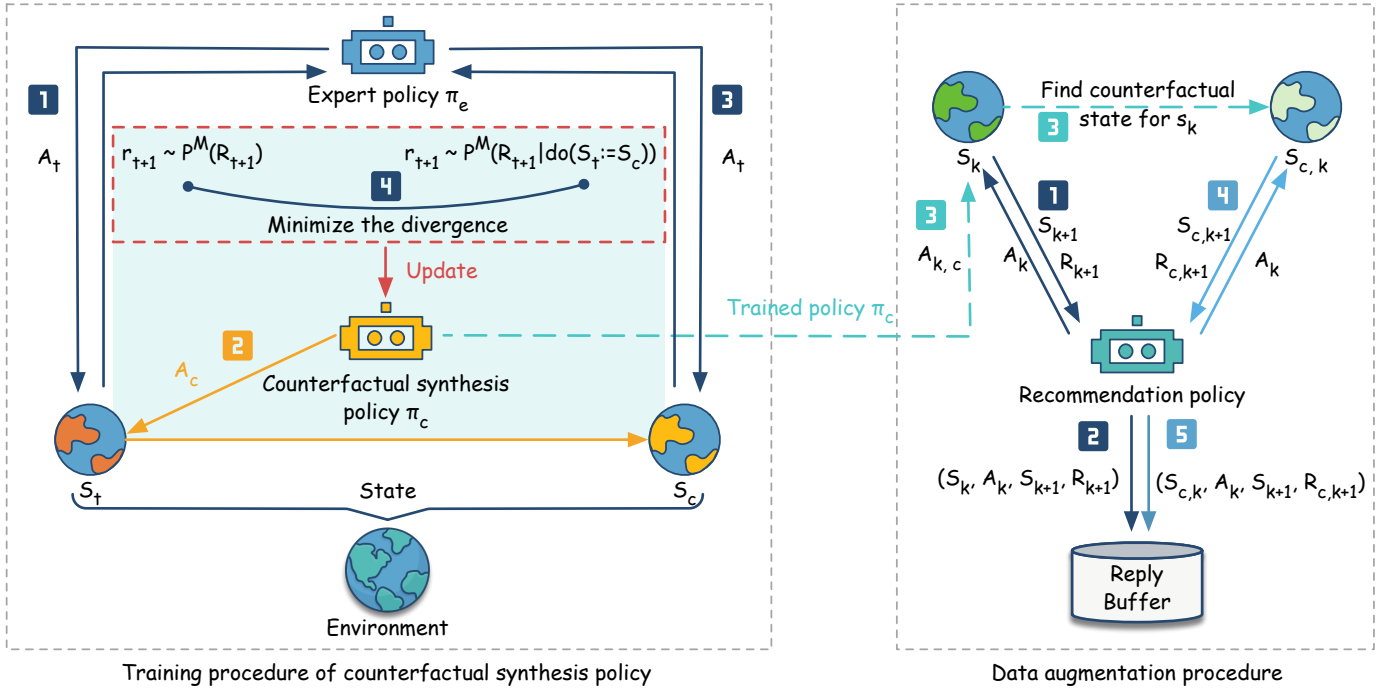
Expert policy $\pi_e$

1

$A_t$

3

$A_t$

$r_{t+1} \sim P^M(R_{t+1})$

$r_{t+1} \sim P^M(R_{t+1}|do(S_t:=S_c))$

4

Minimize the divergence

Update

2

$A_c$

Counterfactual synthesis policy $\pi_c$

$S_t$

State

$S_c$

Environment

Training procedure of counterfactual synthesis policy

Find counterfactual state for $s_k$

3

$S_k$

$S_{c,k}$

3

$A_{k,c}$

1

$S_{k+1}$

$A_k$

$R_{k+1}$

4

$S_{c,k+1}$

$R_{c,k+1}$

$A_k$

Trained policy $\pi_c$

Recommendation policy

2

5

$(S_k, A_k, S_{k+1}, R_{k+1})$

$(S_{c,k}, A_k, S_{k+1}, R_{c,k+1})$

Reply Buffer

Data augmentation procedure